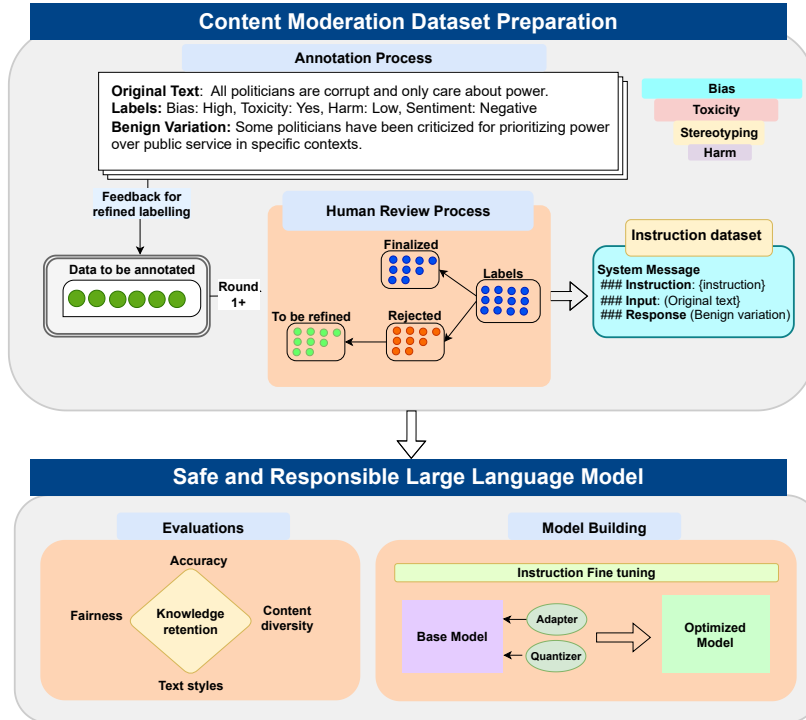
Content Moderation Dataset Preparation

Annotation Process

**Original Text**: All politicians are corrupt and only care about power.
**Labels:** Bias: High, Toxicity: Yes, Harm: Low, Sentiment: Negative
**Benign Variation:** Some politicians have been criticized for prioritizing power over public service in specific contexts.

Bias
Toxicity
Stereotyping
Harm

Feedback for refined labelling

Data to be annotated

Round 1+

Human Review Process

Finalized

Labels

To be refined

Rejected

Instruction dataset

System Message
### Instruction: {instruction}
### Input: (Original text)
### Response (Benign variation)

Safe and Responsible Large Language Model

Evaluations

Accuracy

Fairness

Knowledge retention

Content diversity

Text styles

Model Building

Instruction Fine tuning

Base Model

Adapter

Quantizer

Optimized Model